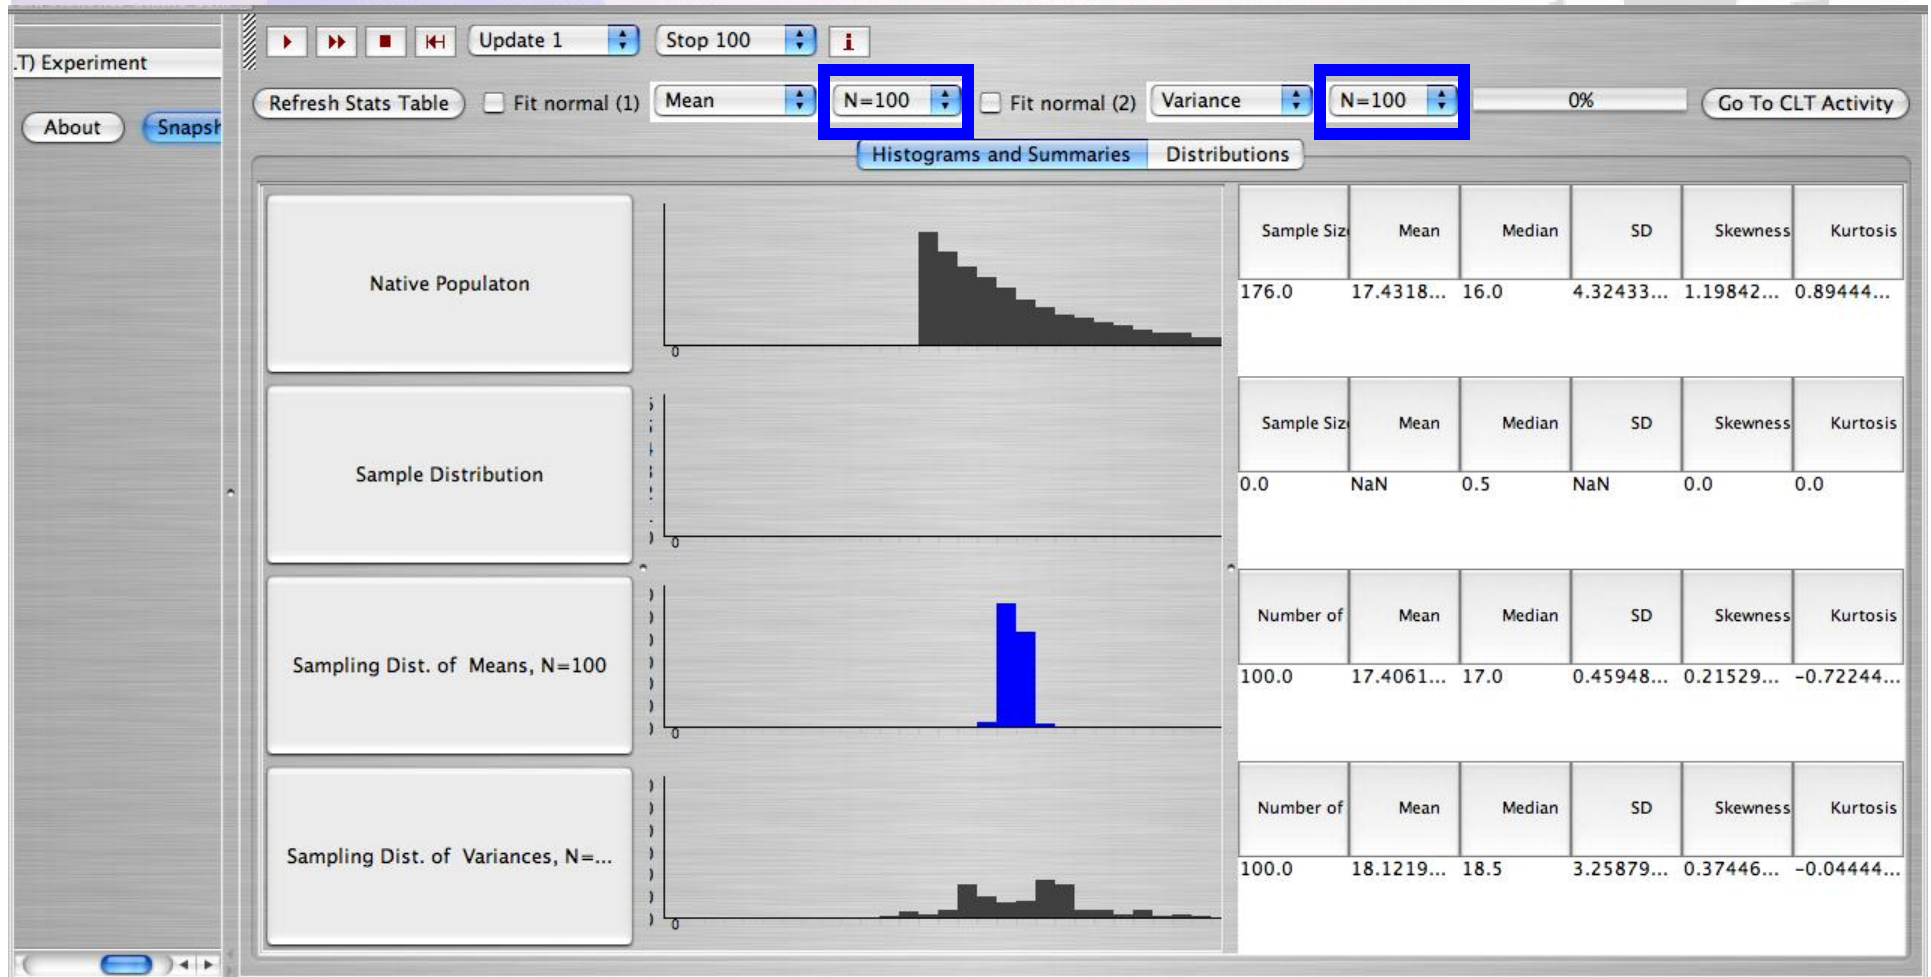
.T) Experiment

About

Snapsh

Update 1

Stop 100

i

Refresh Stats Table

Fit normal (1)

Mean

N=100

Fit normal (2)

Variance

N=100

0%

Go To CLT Activity

Histograms and Summaries

Distributions

Native Populaton

0

| Sample Siz | Mean | Median | SD | Skewness | Kurtosis |
|---|---|---|---|---|---|
| 176.0 | 17.4318... | 16.0 | 4.32433... | 1.19842... | 0.89444... |

Sample Distribution

0

| Sample Siz | Mean | Median | SD | Skewness | Kurtosis |
|---|---|---|---|---|---|
| 0.0 | NaN | 0.5 | NaN | 0.0 | 0.0 |

Sampling Dist. of Means, N=100

0

| Number of | Mean | Median | SD | Skewness | Kurtosis |
|---|---|---|---|---|---|
| 100.0 | 17.4061... | 17.0 | 0.45948... | 0.21529... | -0.72244... |

Sampling Dist. of Variances, N=...

0

| Number of | Mean | Median | SD | Skewness | Kurtosis |
|---|---|---|---|---|---|
| 100.0 | 18.1219... | 18.5 | 3.25879... | 0.37446... | -0.04444... |